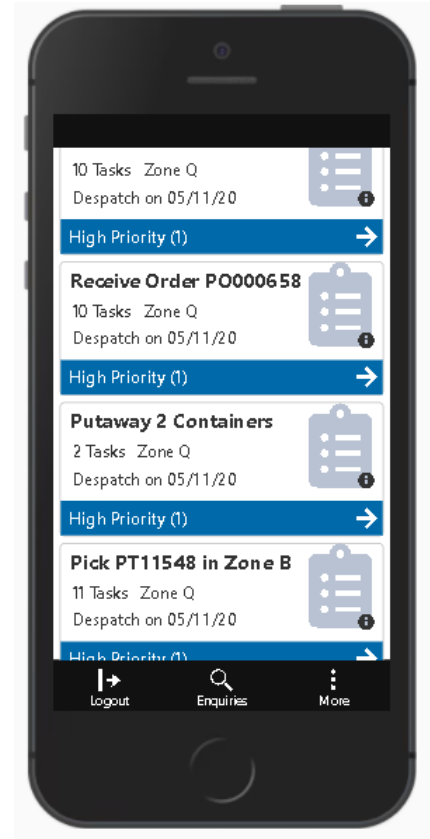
10 Tasks Zone Q
Despatch on 05/11/20

High Priority (1)

Receive Order PO000658
10 Tasks Zone Q
Despatch on 05/11/20

High Priority (1)

Putaway 2 Containers
2 Tasks Zone Q
Despatch on 05/11/20

High Priority (1)

Pick PT11548 in Zone B
11 Tasks Zone Q
Despatch on 05/11/20

High Priority (1)

Logout
Enquiries
More